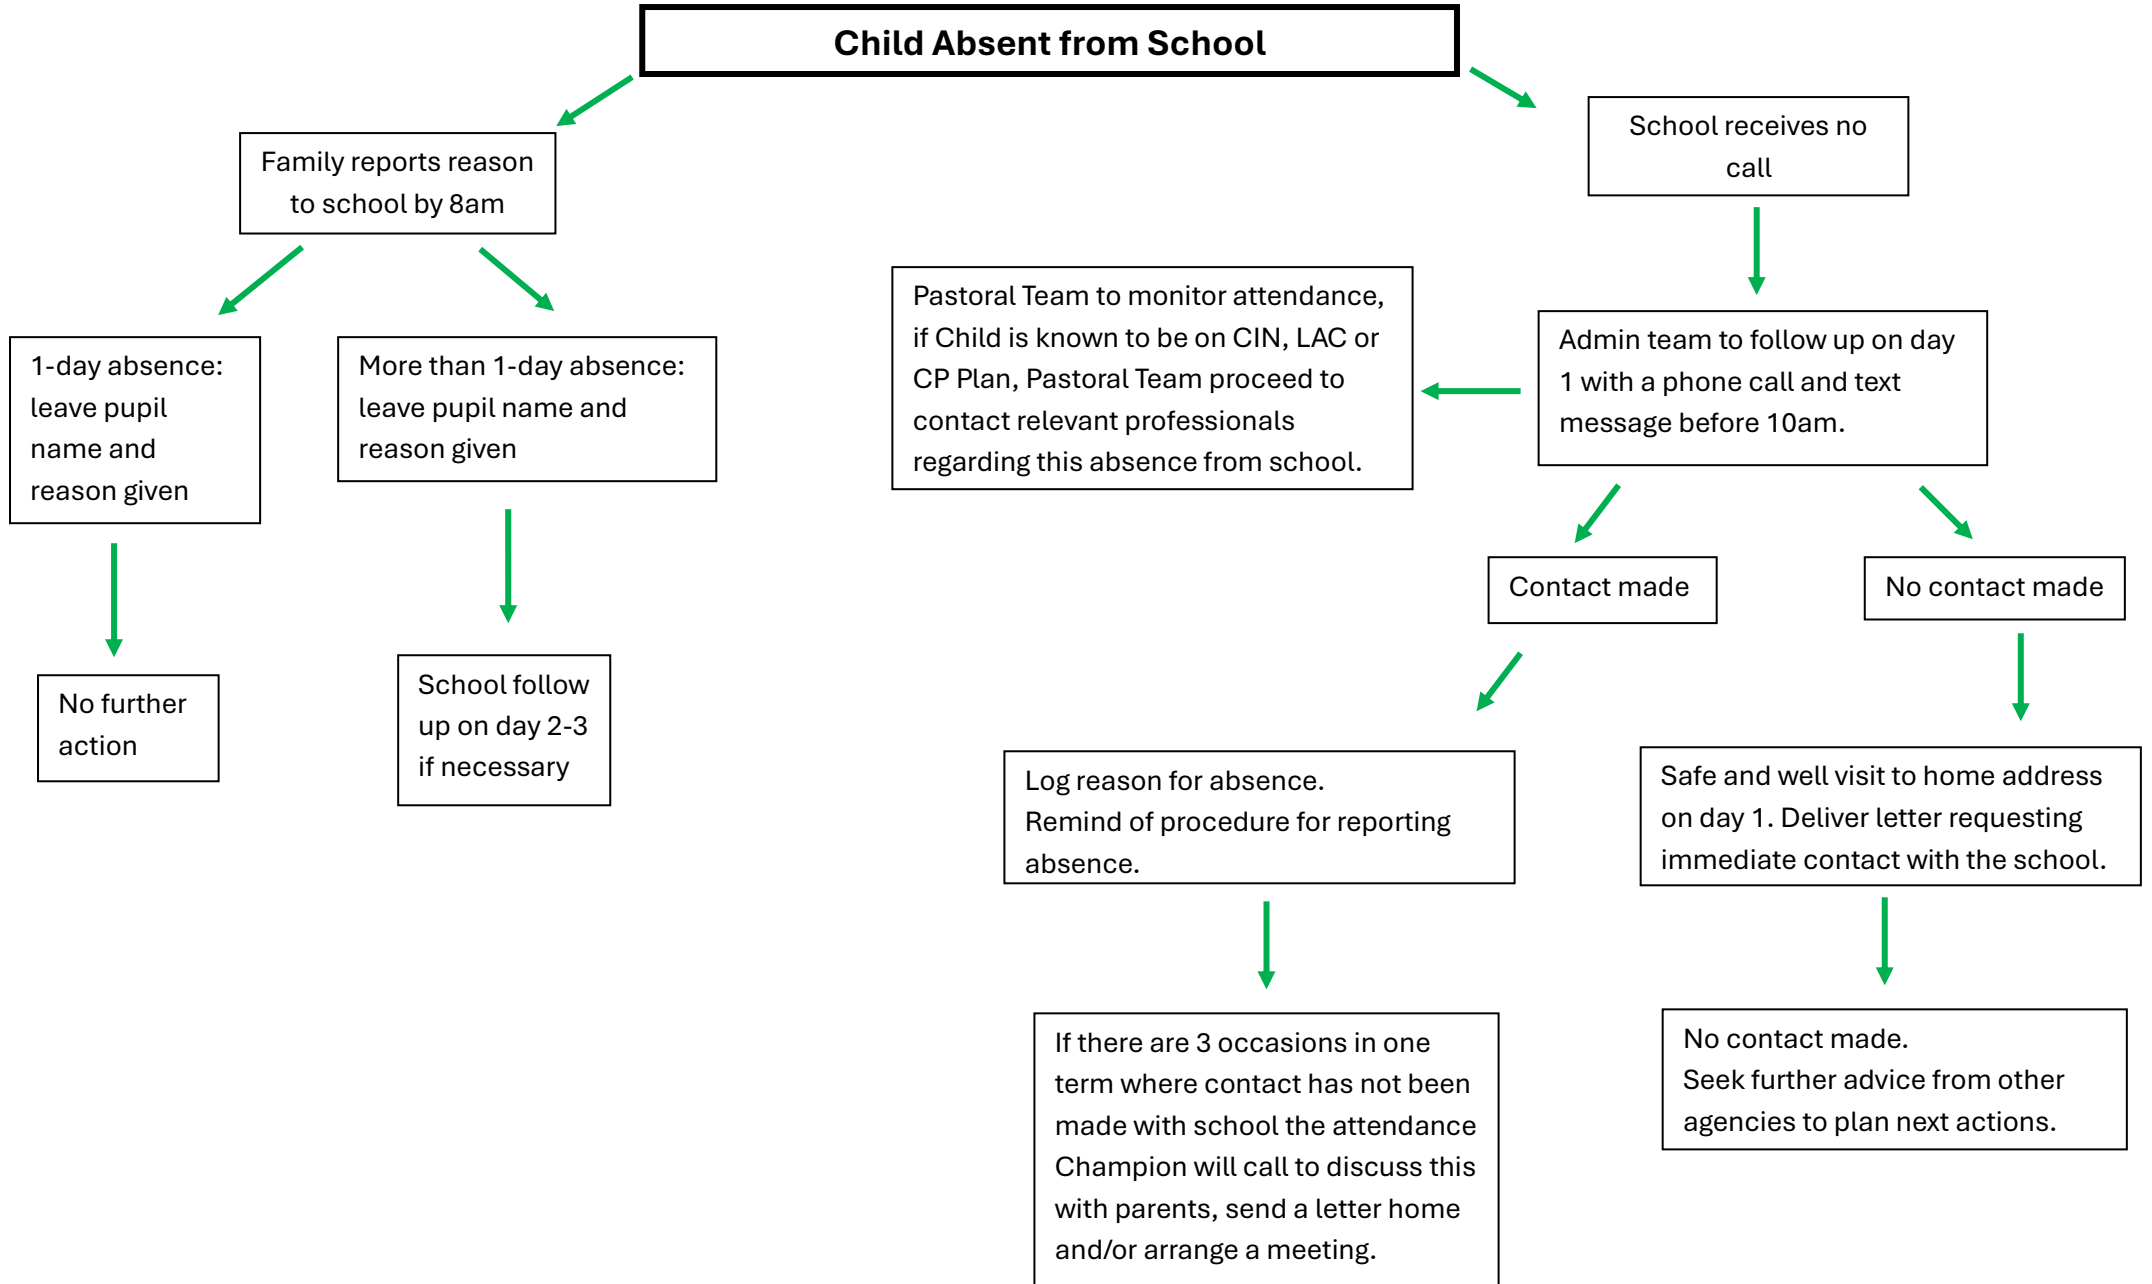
Child Absent from School

Family reports reason to school by 8am

1-day absence: leave pupil name and reason given

No further action

More than 1-day absence: leave pupil name and reason given

School follow up on day 2-3 if necessary

School receives no call

Admin team to follow up on day 1 with a phone call and text message before 10am.

Pastoral Team to monitor attendance, if Child is known to be on CIN, LAC or CP Plan, Pastoral Team proceed to contact relevant professionals regarding this absence from school.

Contact made

Log reason for absence.
Remind of procedure for reporting absence.

If there are 3 occasions in one term where contact has not been made with school the attendance Champion will call to discuss this with parents, send a letter home and/or arrange a meeting.

No contact made

Safe and well visit to home address on day 1. Deliver letter requesting immediate contact with the school.

No contact made.
Seek further advice from other agencies to plan next actions.